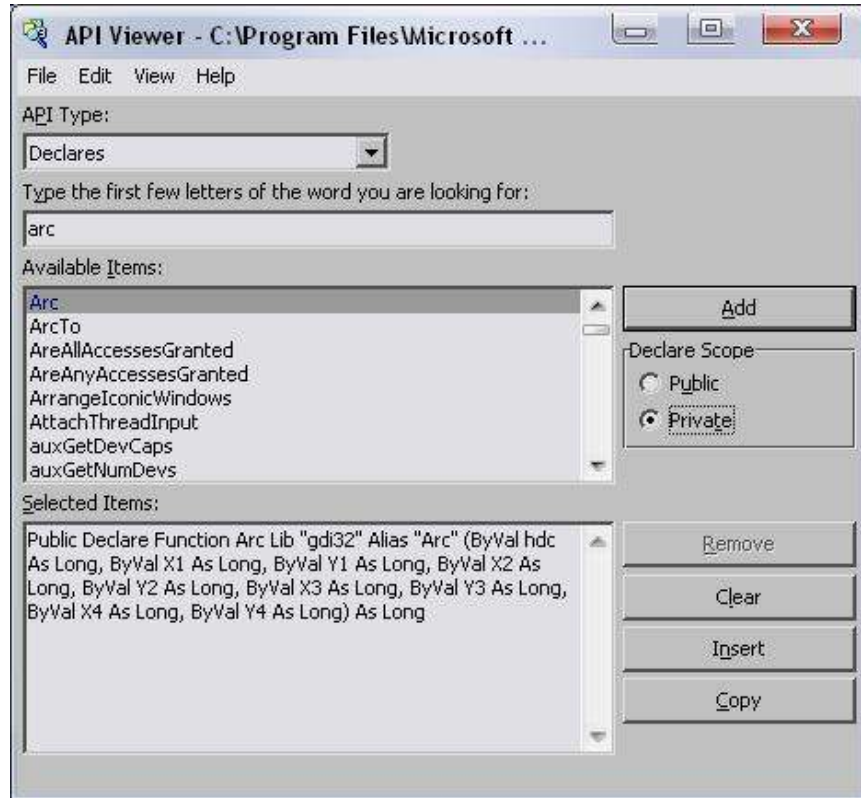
API Viewer - C:\Program Files\Microsoft ...

File Edit View Help

API Type:

Declares

Type the first few letters of the word you are looking for:

arc

Available Items:

Arc
ArcTo
AreAllAccessesGranted
AreAnyAccessesGranted
ArrangeIconicWindows
AttachThreadInput
auxGetDevCaps
auxGetNumDevs

Add

Declare Scope

Public

Private

Selected Items:

Public Declare Function Arc Lib "gdi32" Alias "Arc" (ByVal hdc As Long, ByVal X1 As Long, ByVal Y1 As Long, ByVal X2 As Long, ByVal Y2 As Long, ByVal X3 As Long, ByVal Y3 As Long, ByVal X4 As Long, ByVal Y4 As Long) As Long

Remove

Clear

Insert

Copy